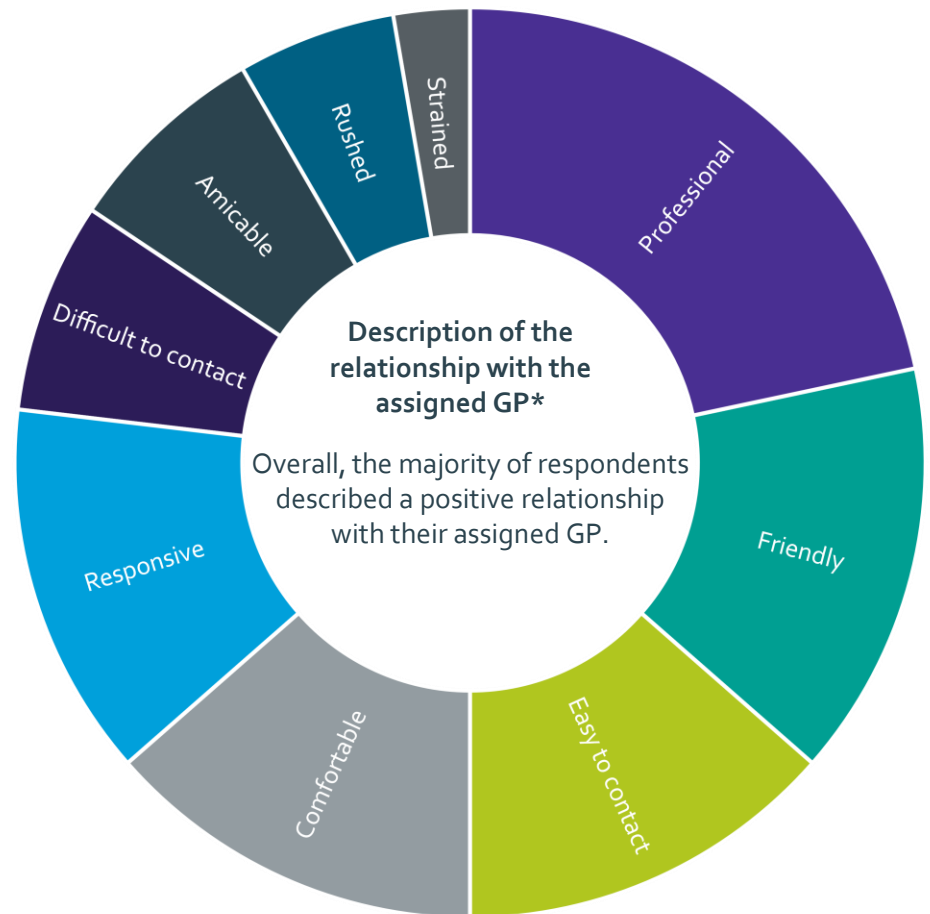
Description of the relationship with the assigned GP*

Overall, the majority of respondents described a positive relationship with their assigned GP.

Professional

Friendly

Easy to contact

Comfortable

Responsive

Difficult to contact

Amicable

Rushed

Strained